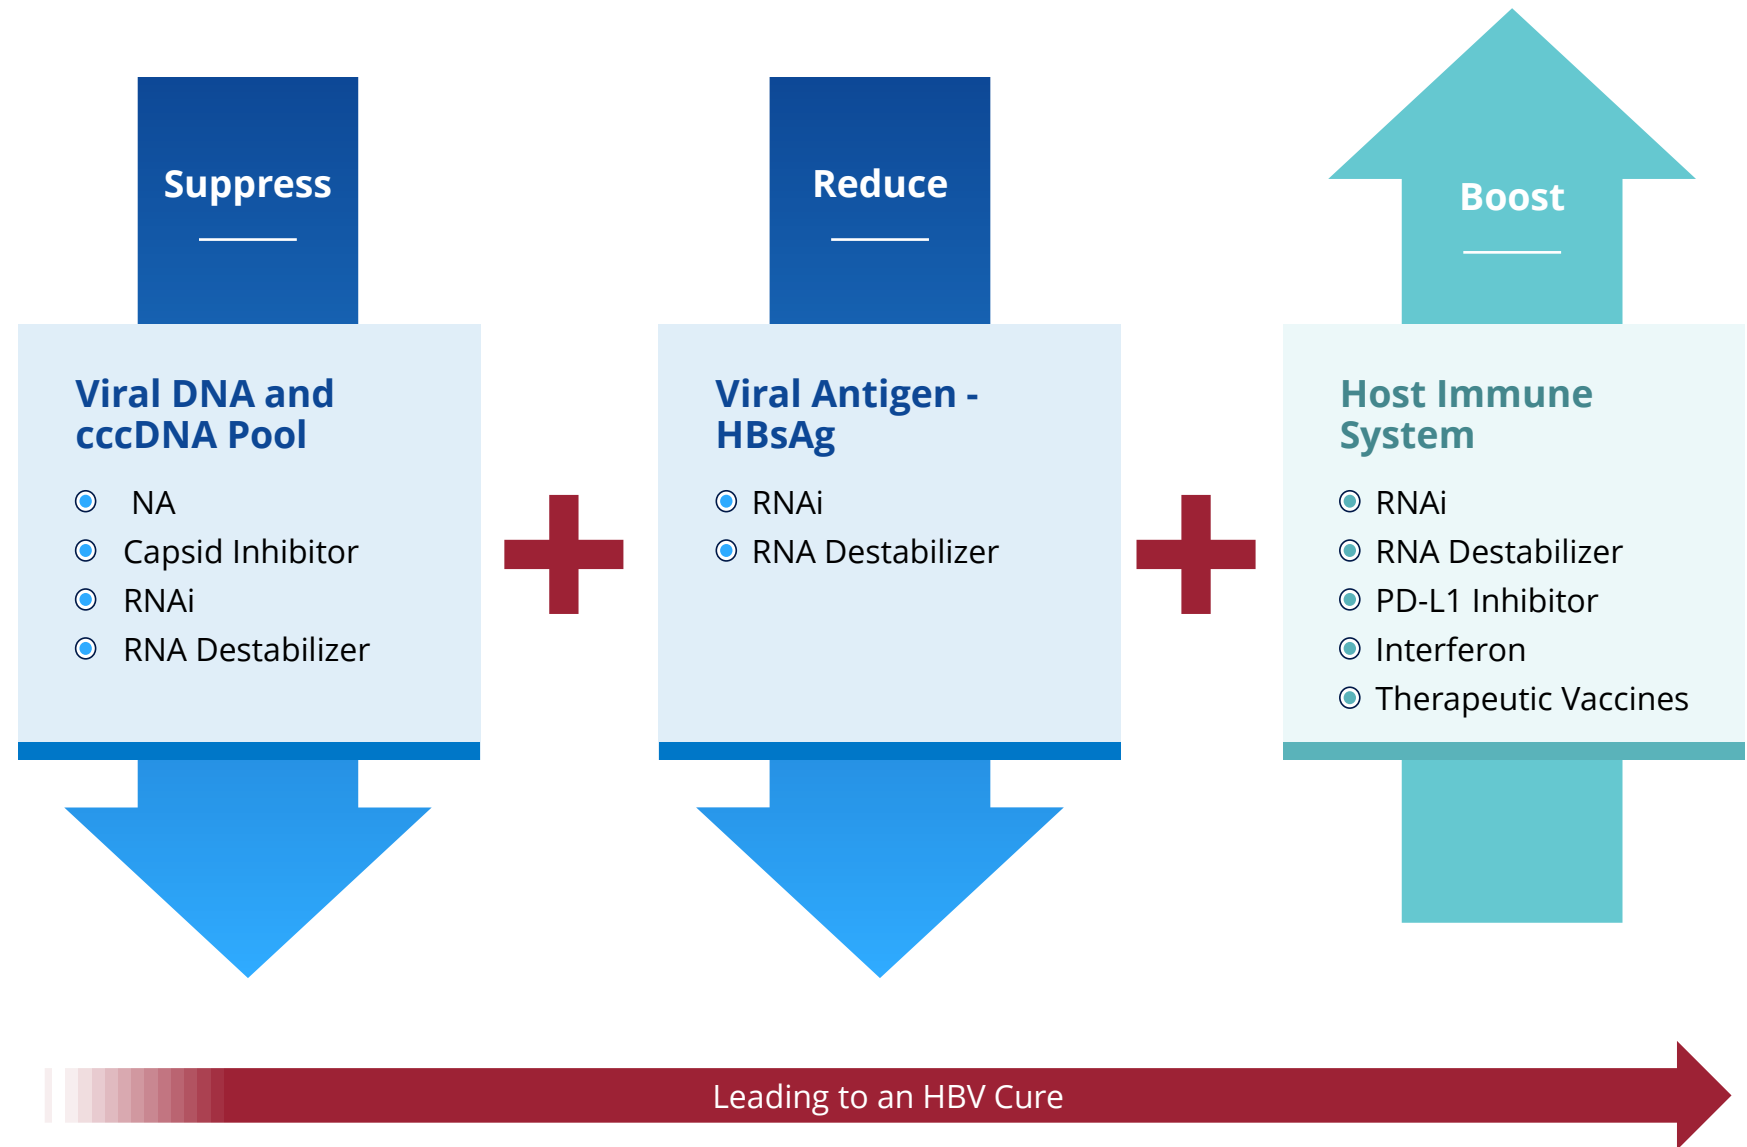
Suppress

Viral DNA and cccDNA Pool

NA
Capsid Inhibitor
RNAi
RNA Destabilizer

Reduce

Viral Antigen - HBsAg

RNAi
RNA Destabilizer

Boost

Host Immune System

RNAi
RNA Destabilizer
PD-L1 Inhibitor
Interferon
Therapeutic Vaccines

Leading to an HBV Cure